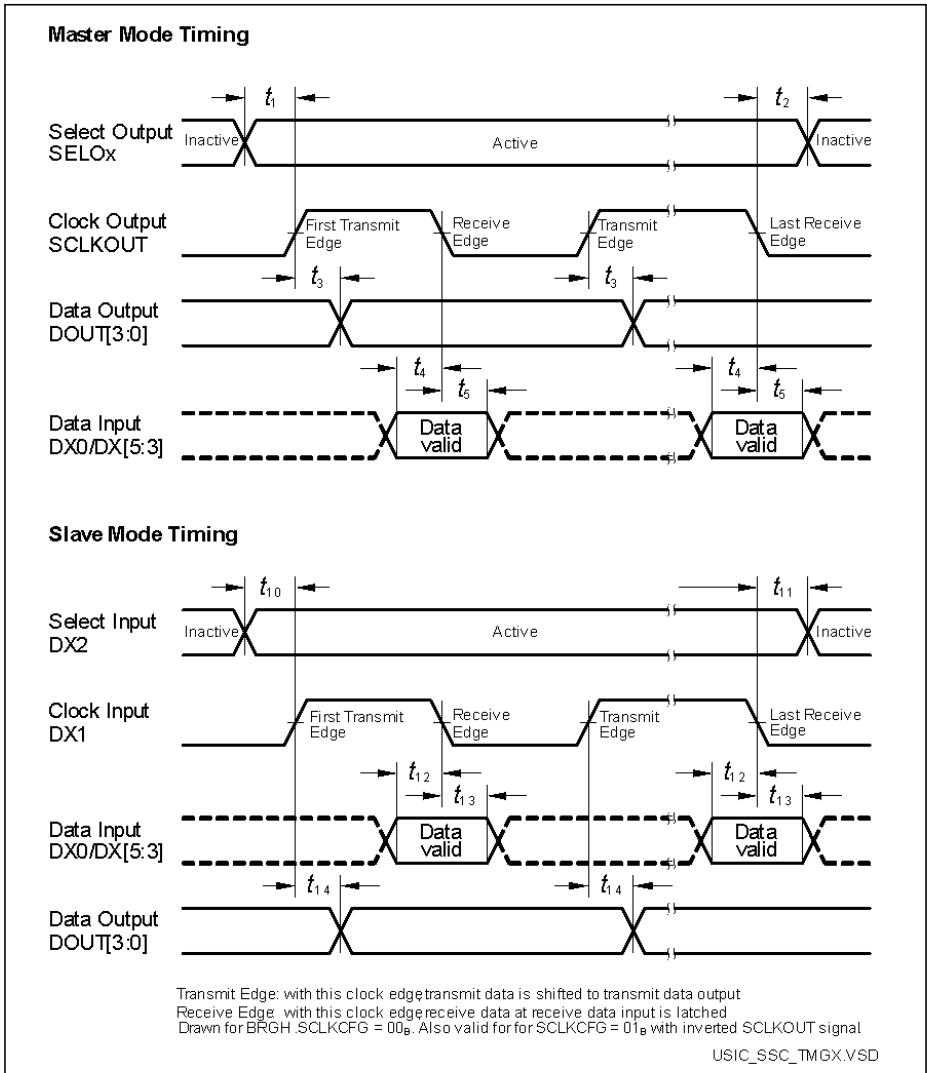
Master Mode Timing

$t_1$

$t_2$

Select Output SELOx

Inactive

Active

Inactive

Clock Output SCLKOUT

First Transmit Edge

Receive Edge

Transmit Edge

Last Receive Edge

$t_3$

$t_3$

Data Output DOUT[3:0]

$t_4$

$t_5$

$t_4$

$t_5$

Data Input DX0/DX[5:3]

Data valid

Data valid

Slave Mode Timing

$t_{10}$

$t_{11}$

Select Input DX2

Inactive

Active

Inactive

Clock Input DX1

First Transmit Edge

Receive Edge

Transmit Edge

Last Receive Edge

$t_{12}$

$t_{13}$

$t_{12}$

$t_{13}$

Data Input DX0/DX[5:3]

Data valid

Data valid

$t_{14}$

$t_{14}$

Data Output DOUT[3:0]

Transmit Edge: with this clock edge transmit data is shifted to transmit data output
Receive Edge: with this clock edge receive data at receive data input is latched
Drawn for BRGH .SCLKCFG = $00_B$. Also valid for for SCLKCFG = $01_B$ with inverted SCLKOUT signal

USIC_SSC_TMGX.VSD